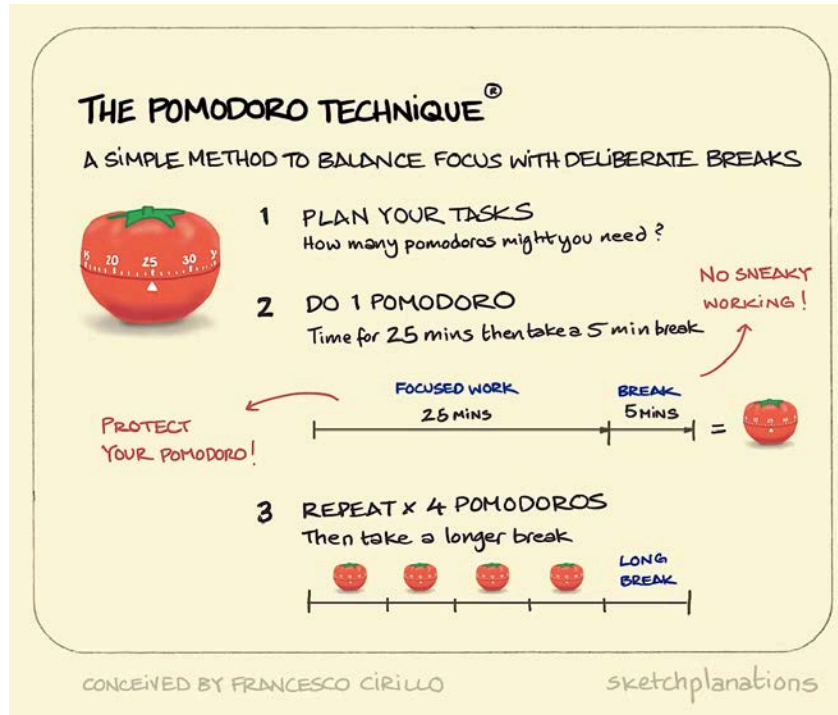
THE POMODORO TECHNIQUE®

A SIMPLE METHOD TO BALANCE FOCUS WITH DELIBERATE BREAKS

15 20 25 30 35

1 PLAN YOUR TASKS
How many pomodoros might you need?

2 DO 1 POMODORO
Time for 25 mins then take a 5 min break

NO SNEAKY WORKING!

FOCUSED WORK
25 MINS

BREAK
5 MINS

=

PROTECT YOUR POMODORO!

3 REPEAT x 4 POMODOROS
Then take a longer break

LONG BREAK

CONCEIVED BY FRANCESCO CIRILLO

sketchplanations